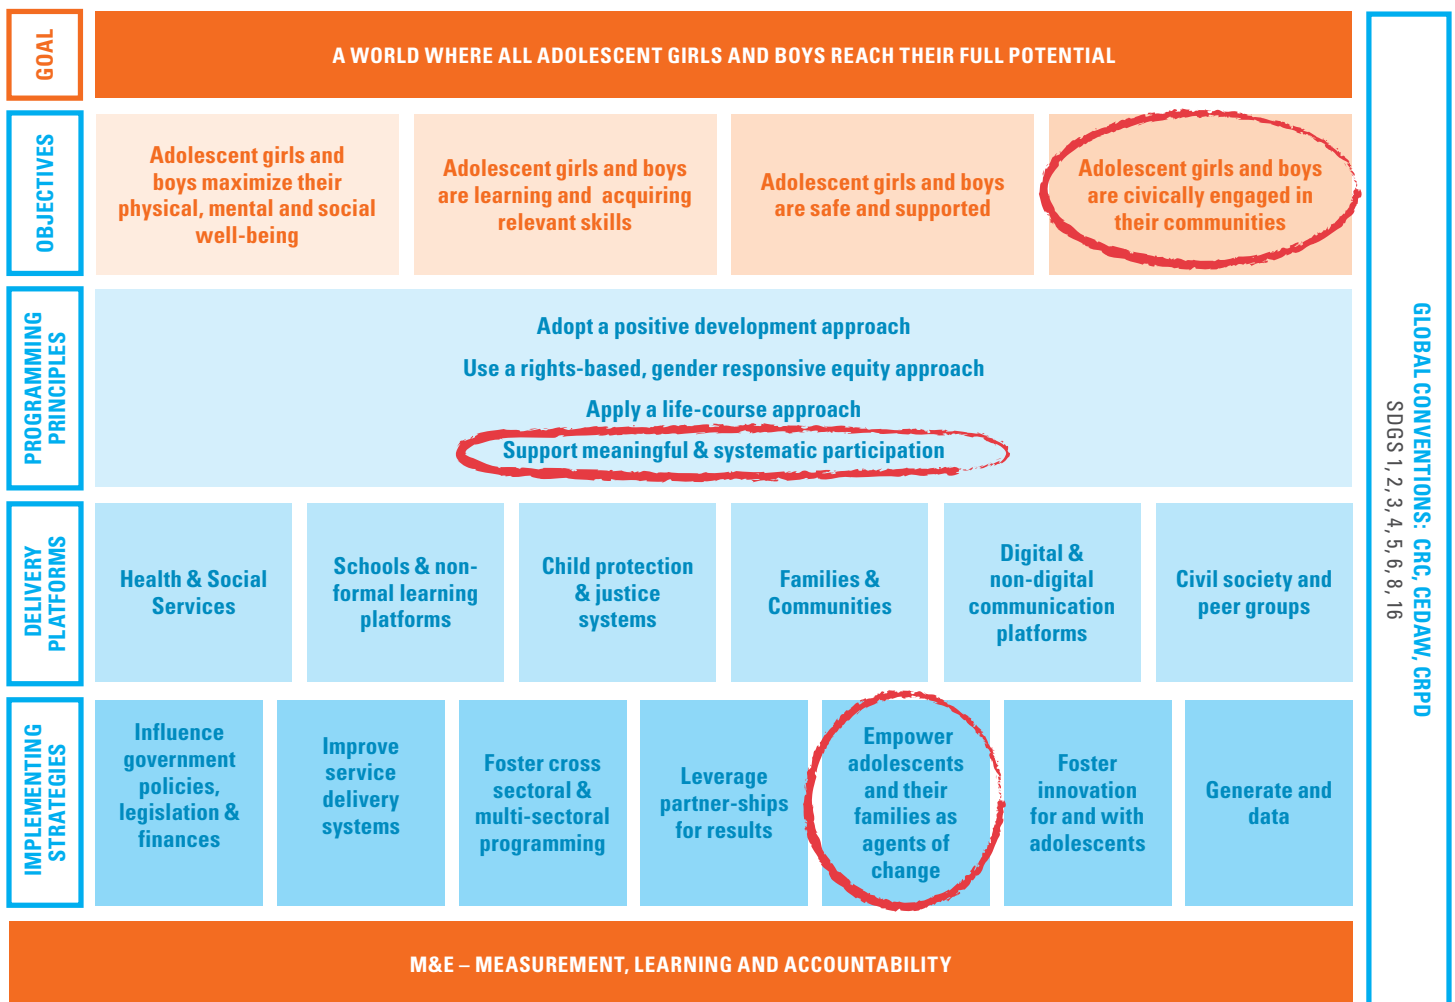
GOAL

A WORLD WHERE ALL ADOLESCENT GIRLS AND BOYS REACH THEIR FULL POTENTIAL

OBJECTIVES

Adolescent girls and boys maximize their physical, mental and social well-being

Adolescent girls and boys are learning and acquiring relevant skills

Adolescent girls and boys are safe and supported

Adolescent girls and boys are civically engaged in their communities

PROGRAMMING PRINCIPLES

Adopt a positive development approach

Use a rights-based, gender responsive equity approach

Apply a life-course approach

Support meaningful & systematic participation

DELIVERY PLATFORMS

Health & Social Services

Schools & non-formal learning platforms

Child protection & justice systems

Families & Communities

Digital & non-digital communication platforms

Civil society and peer groups

IMPLEMENTING STRATEGIES

Influence government policies, legislation & finances

Improve service delivery systems

Foster cross sectoral & multi-sectoral programming

Leverage partner-ships for results

Empower adolescents and their families as agents of change

Foster innovation for and with adolescents

Generate and data

M&E – MEASUREMENT, LEARNING AND ACCOUNTABILITY

GLOBAL CONVENTIONS: CRC, CEDAW, CRPD
SDGS 1, 2, 3, 4, 5, 6, 8, 16